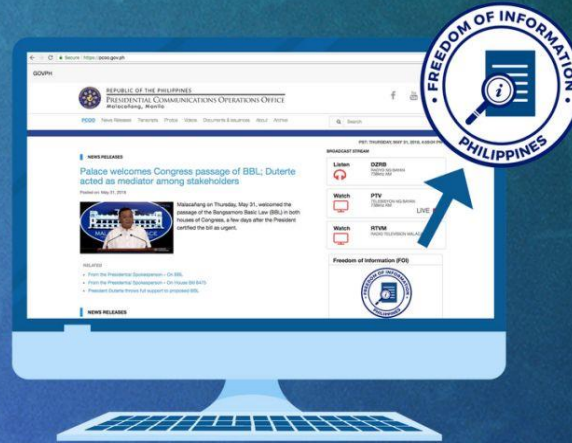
Secure | https://pcoo.gov.ph

GOVPH

REPUBLIC OF THE PHILIPPINES
PRESIDENTIAL COMMUNICATIONS OPERATIONS OFFICE
Malacañang, Manila

PCOO News Releases Transcripts Photos Videos Documents & Issuances About Archive

Search

PST: THURSDAY, MAY 31, 2018, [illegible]

NEWS RELEASES

Palace welcomes Congress passage of BBL; Duterte acted as mediator among stakeholders

Posted on: May 31, 2018

Malacañang on Thursday, May 31, welcomed the passage of the Bangsamoro Basic Law (BBL) in both houses of Congress, a few days after the President certified the bill as urgent.

RELATED

From the Presidential Spokesperson – On BBL
From the Presidential Spokesperson – On House Bill 6475
President Duterte throws full support to proposed BBL

NEWS RELEASES

BROADCAST STREAM

Listen DZRB RADYO NG BAYAN 738KHz AM

Watch PTV TELEBISYON NG BAYAN Channel 4

LIVE

Watch RTVM RADIO TELEVISION MALACAÑANG

Freedom of Information (FOI)

FREEDOM OF INFORMATION PHILIPPINES

FREEDOM OF INFORMATION PHILIPPINES